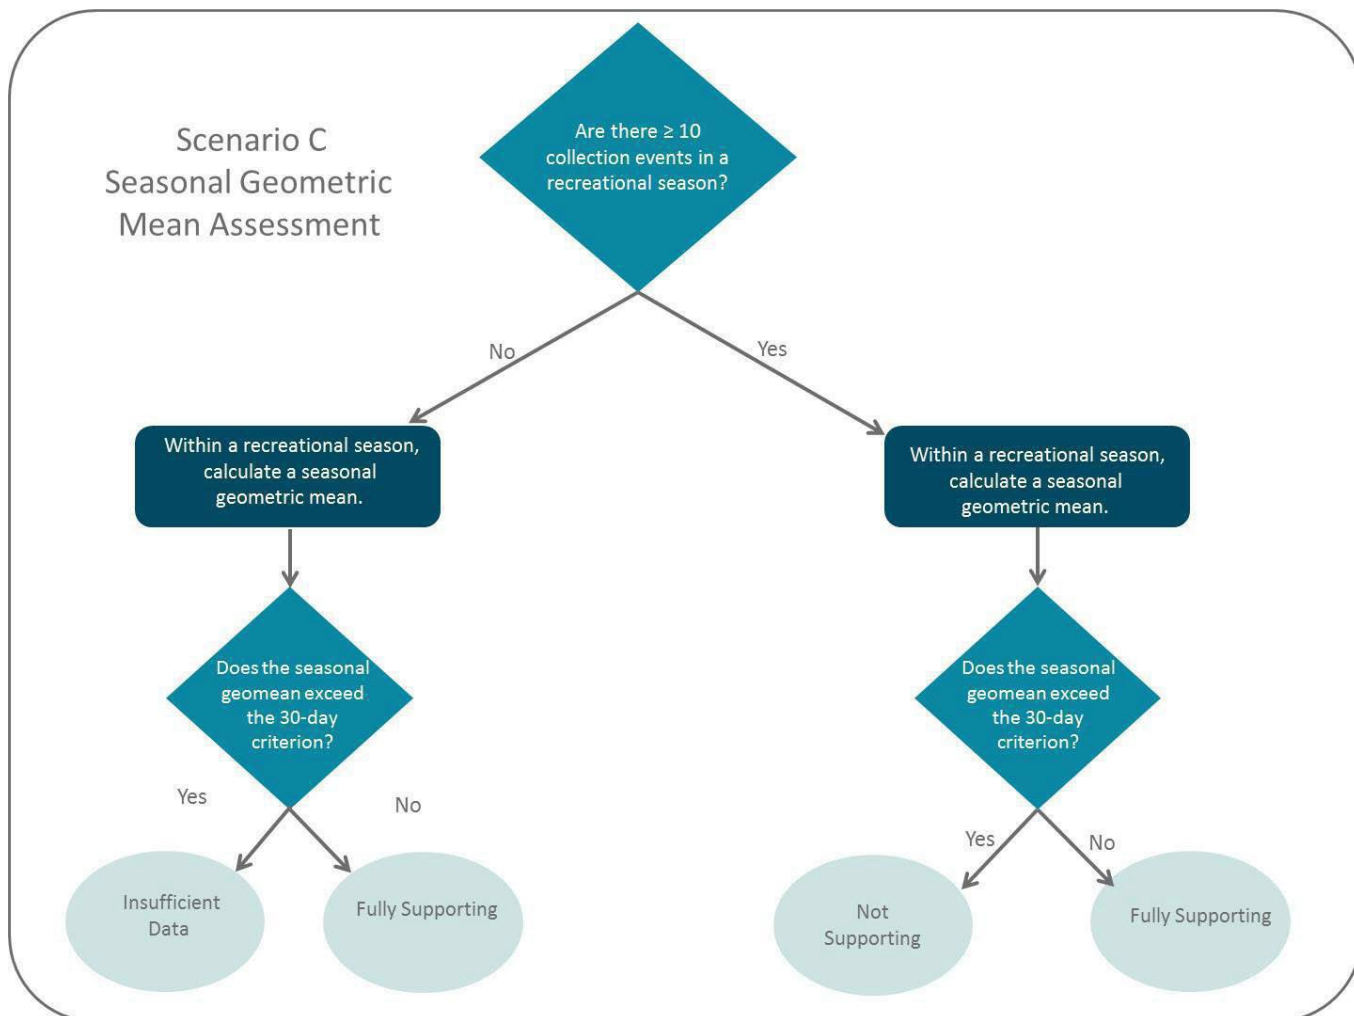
Scenario C
Seasonal Geometric Mean Assessment

Are there $\geq$ 10 collection events in a recreational season?

No

Yes

Within a recreational season, calculate a seasonal geometric mean.

Within a recreational season, calculate a seasonal geometric mean.

Does the seasonal geomean exceed the 30-day criterion?

Does the seasonal geomean exceed the 30-day criterion?

Yes

No

Yes

No

Insufficient Data

Fully Supporting

Not Supporting

Fully Supporting